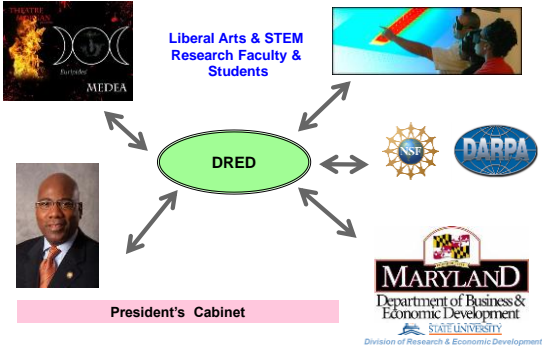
THEATRE MORGAN
Euripides'
MEDEA

Liberal Arts & STEM Research Faculty & Students

DRED

NSF

DARPA

President's Cabinet

MARYLAND
Department of Business & Economic Development

STATE UNIVERSITY
Division of Research & Economic Development